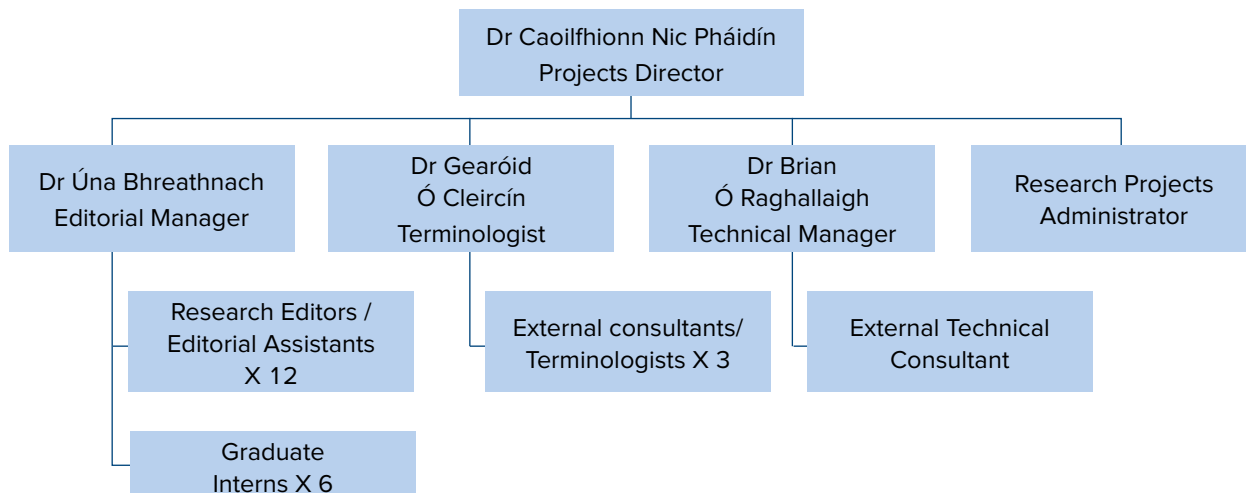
Dr Caoilfhionn Nic Pháidín
Projects Director

Dr Úna Bhreathnach
Editorial Manager

Dr Gearóid
Ó Cleircín
Terminologist

Dr Brian
Ó Raghallaigh
Technical Manager

Research Projects
Administrator

Research Editors /
Editorial Assistants
X 12

External consultants/
Terminologists X 3

External Technical
Consultant

Graduate
Interns X 6